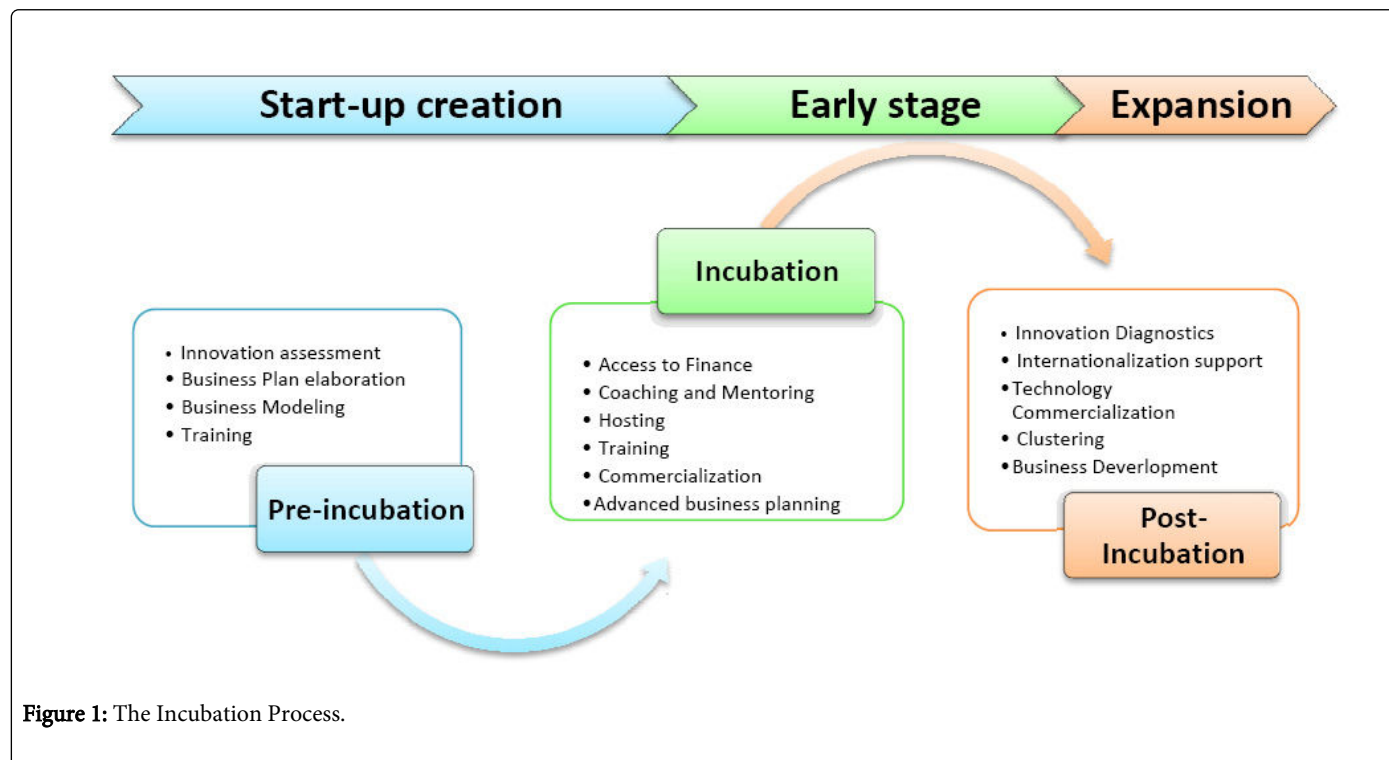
Start-up creation

Early stage

Expansion

- Innovation assessment
- Business Plan elaboration
- Business Modeling
- Training

Pre-incubation

Incubation

- Access to Finance
- Coaching and Mentoring
- Hosting
- Training
- Commercialization
- Advanced business planning

- Innovation Diagnostics
- Internationalization support
- Technology Commercialization
- Clustering
- Business Deverlopment

Post-Incubation

Figure 1: The Incubation Process.